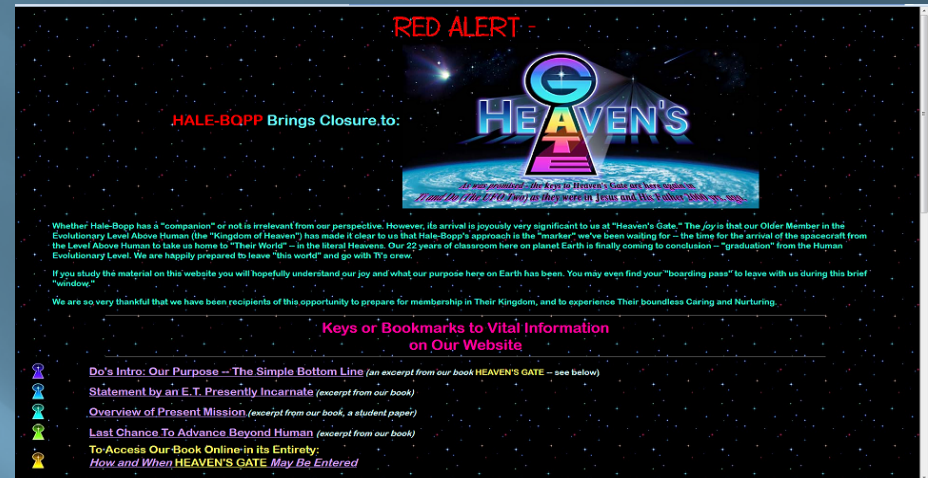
RED ALERT -

HALE-BOPP Brings Closure to:

HEAVEN'S GATE

As was promised – the Keys to Heaven's Gate are here again in Ti and Do (the UFO Two) as they were in Jesus and His Father 2000 yrs. ago.

Whether Hale-Bopp has a "companion" or not is irrelevant from our perspective. However, its arrival is joyously very significant to us at "Heaven's Gate." The *joy* is that our Older Member in the Evolutionary Level Above Human (the "Kingdom of Heaven") has made it clear to us that Hale-Bopp's approach is the "marker" we've been waiting for -- the time for the arrival of the spacecraft from the Level Above Human to take us home to "Their World" -- in the literal Heavens. Our 22 years of classroom here on planet Earth is finally coming to conclusion -- "graduation" from the Human Evolutionary Level. We are happily prepared to leave "this world" and go with Ti's crew.

If you study the material on this website you will hopefully understand our joy and what our purpose here on Earth has been. You may even find your "boarding pass" to leave with us during this brief "window."

We are so very thankful that we have been recipients of this opportunity to prepare for membership in Their Kingdom, and to experience Their boundless Caring and Nurturing.

Keys or Bookmarks to Vital Information on Our Website

Do's Intro: Our Purpose -- The Simple Bottom Line *(an excerpt from our book HEAVEN'S GATE -- see below)*

Statement by an E.T. Presently Incarnate *(excerpt from our book)*

Overview of Present Mission *(excerpt from our book, a student paper)*

Last Chance To Advance Beyond Human *(excerpt from our book)*

To Access Our Book Online in its Entirety:
*How and When* HEAVEN'S GATE *May Be Entered*